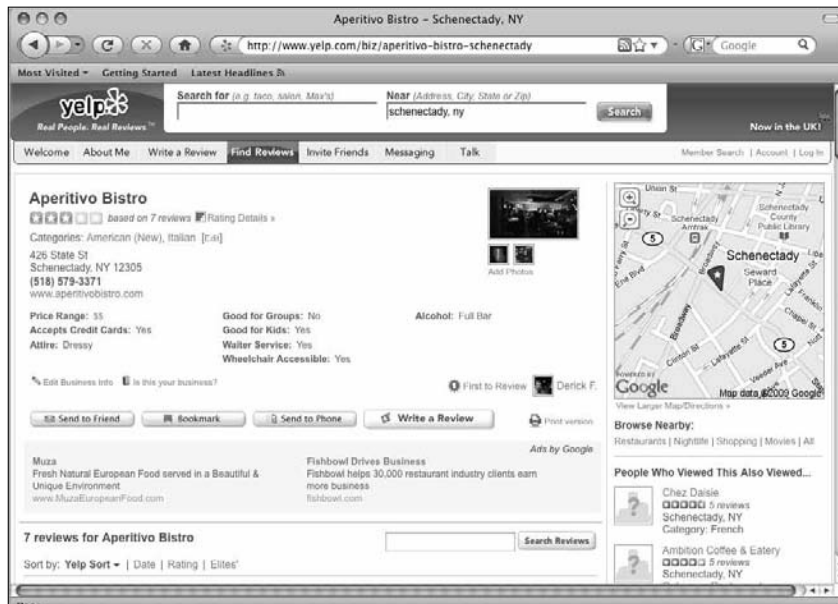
Aperitivo Bistro - Schenectady, NY

http://www.yelp.com/biz/aperitivo-bistro-schenectady

Google

Most Visited ▾ Getting Started Latest Headlines

yelp
Real People. Real Reviews™

Search for (e.g. taco, salon, Max's)

Near (Address, City, State or Zip)
schenectady, ny

Search

Now in the UK!

Welcome About Me Write a Review Find Reviews Invite Friends Messaging Talk

Member Search | Account | Log In

Aperitivo Bistro

based on 7 reviews Rating Details »

Categories: American (New), Italian [Edit]

426 State St
Schenectady, NY 12305
(518) 579-3371
www.aperitivobistro.com

Add Photos

Price Range: $$
Accepts Credit Cards: Yes
Attire: Dressy

Good for Groups: No
Good for Kids: Yes
Waiter Service: Yes
Wheelchair Accessible: Yes

Alcohol: Full Bar

Edit Business Info Is this your business?

First to Review Derick F.

Send to Friend Bookmark Send to Phone Write a Review Print version

Ads by Google

Muza
Fresh Natural European Food served in a Beautiful & Unique Environment
www.MuzaEuropeanFood.com

Fishbowl Drives Business
Fishbowl helps 30,000 restaurant industry clients earn more business
fishbowl.com

7 reviews for Aperitivo Bistro

Search Reviews

Sort by: Yelp Sort ▾ | Date | Rating | Elites'

Union St
Schenectady Amtrak
Schenectady County Public Library
5
Schenectady
Seward Place
Broadway
Franklin
Chapel St
Lafayette St
5
Clinton St
Veeder Ave
POWERED BY
Google
Map data ©2009 Google

View Larger Map/Directions »

Browse Nearby:
Restaurants | Nightlife | Shopping | Movies | All

People Who Viewed This Also Viewed...

Chez Daisie
5 reviews
Schenectady, NY
Category: French

Ambition Coffee & Eatery
5 reviews
Schenectady, NY